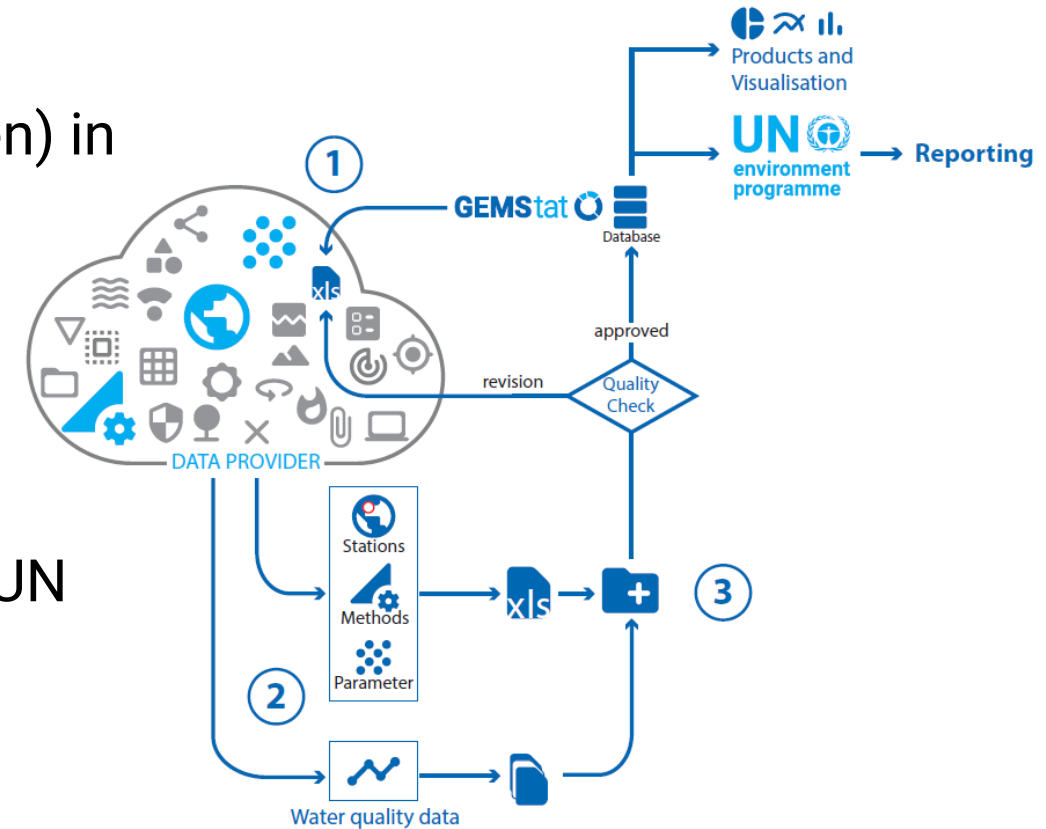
n) in

UN

Products and Visualisation

UN environment programme

Reporting

1

GEMStat

Database

xls

approved

revision

Quality Check

DATA PROVIDER

Stations

Methods

Parameter

xls

3

2

Water quality data